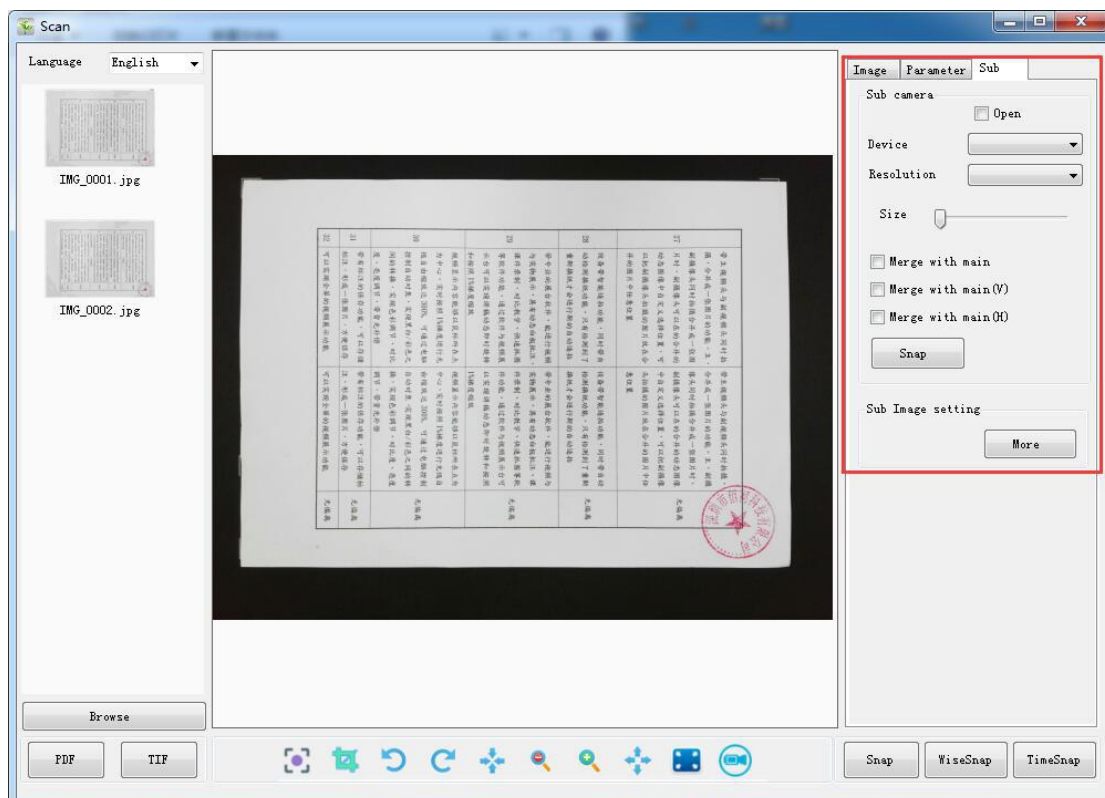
Scan

Language English

IMG_0001.jpg

IMG_0002.jpg

Browse

PDF TIF

Image Parameter Sub

Sub camera

Open

Device

Resolution

Size

Merge with main

Merge with main(V)

Merge with main(H)

Snap

Sub Image setting

More

Snap WiseSnap TimeSnap